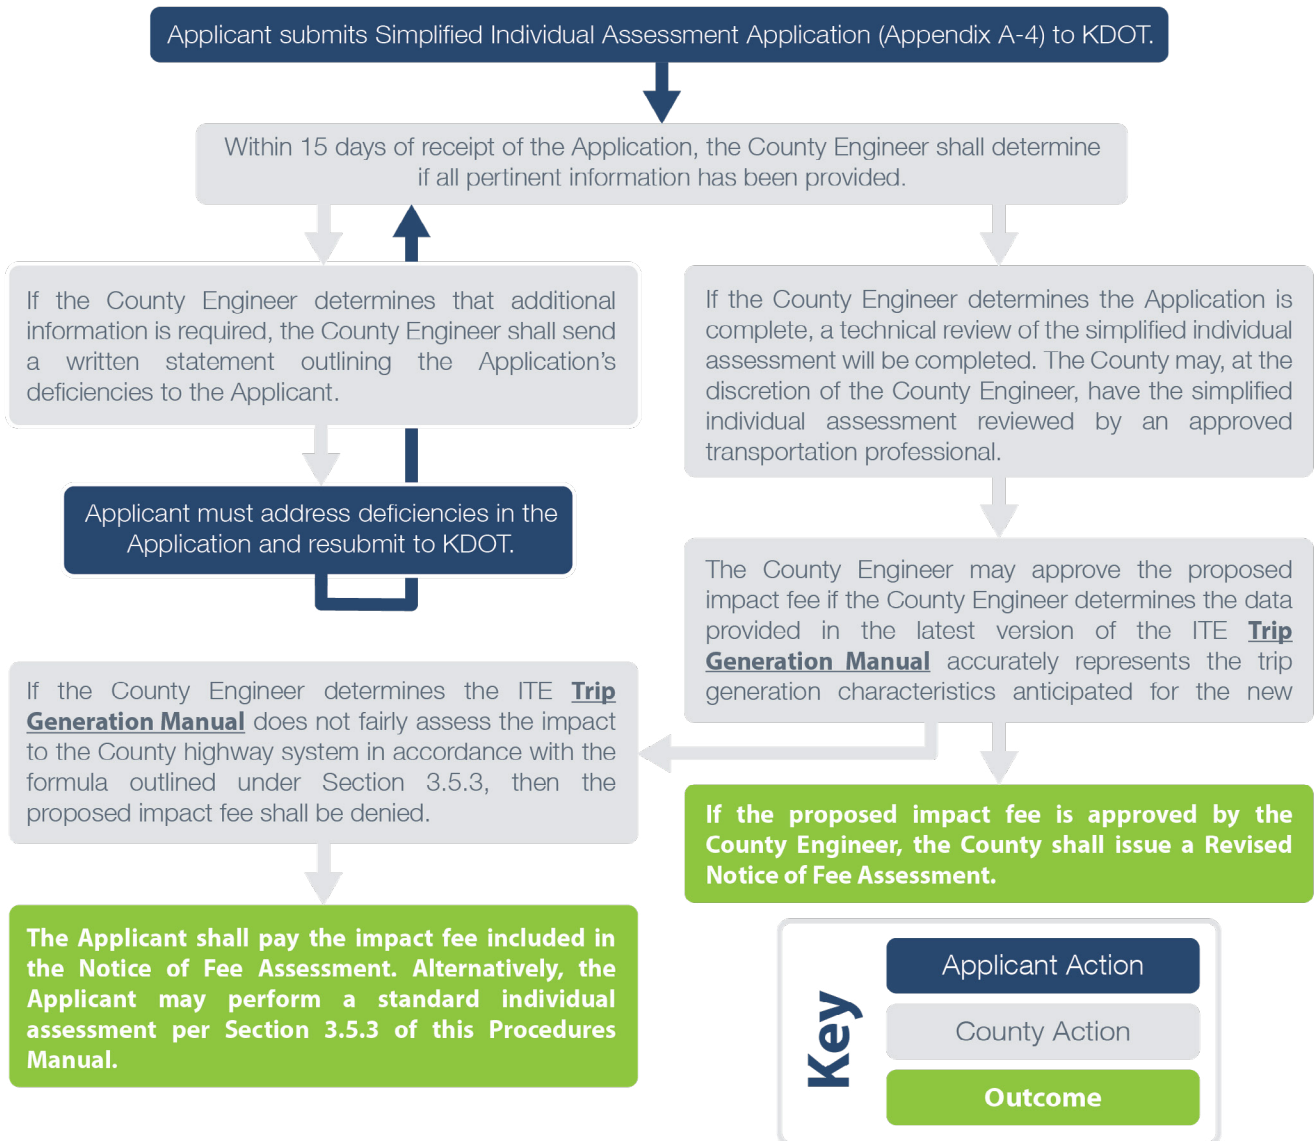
Applicant submits Simplified Individual Assessment Application (Appendix A-4) to KDOT.

Within 15 days of receipt of the Application, the County Engineer shall determine if all pertinent information has been provided.

If the County Engineer determines that additional information is required, the County Engineer shall send a written statement outlining the Application's deficiencies to the Applicant.

Applicant must address deficiencies in the Application and resubmit to KDOT.

If the County Engineer determines the Application is complete, a technical review of the simplified individual assessment will be completed. The County may, at the discretion of the County Engineer, have the simplified individual assessment reviewed by an approved transportation professional.

The County Engineer may approve the proposed impact fee if the County Engineer determines the data provided in the latest version of the ITE **Trip Generation Manual** accurately represents the trip generation characteristics anticipated for the new

If the County Engineer determines the ITE **Trip Generation Manual** does not fairly assess the impact to the County highway system in accordance with the formula outlined under Section 3.5.3, then the proposed impact fee shall be denied.

If the proposed impact fee is approved by the County Engineer, the County shall issue a Revised Notice of Fee Assessment.

The Applicant shall pay the impact fee included in the Notice of Fee Assessment. Alternatively, the Applicant may perform a standard individual assessment per Section 3.5.3 of this Procedures Manual.

Key

Applicant Action

County Action

Outcome